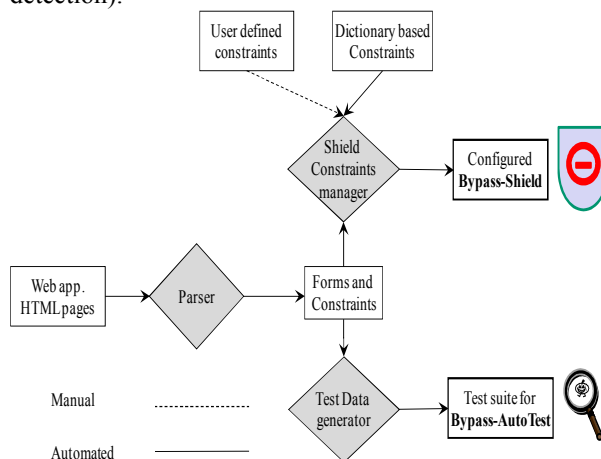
detection).

User defined constraints

Dictionary based Constraints

Shield Constraints manager

Configured **Bypass-Shield**

Web app. HTML pages

Parser

Forms and Constraints

Test Data generator

Test suite for **Bypass-AutoTest**

Manual

Automated